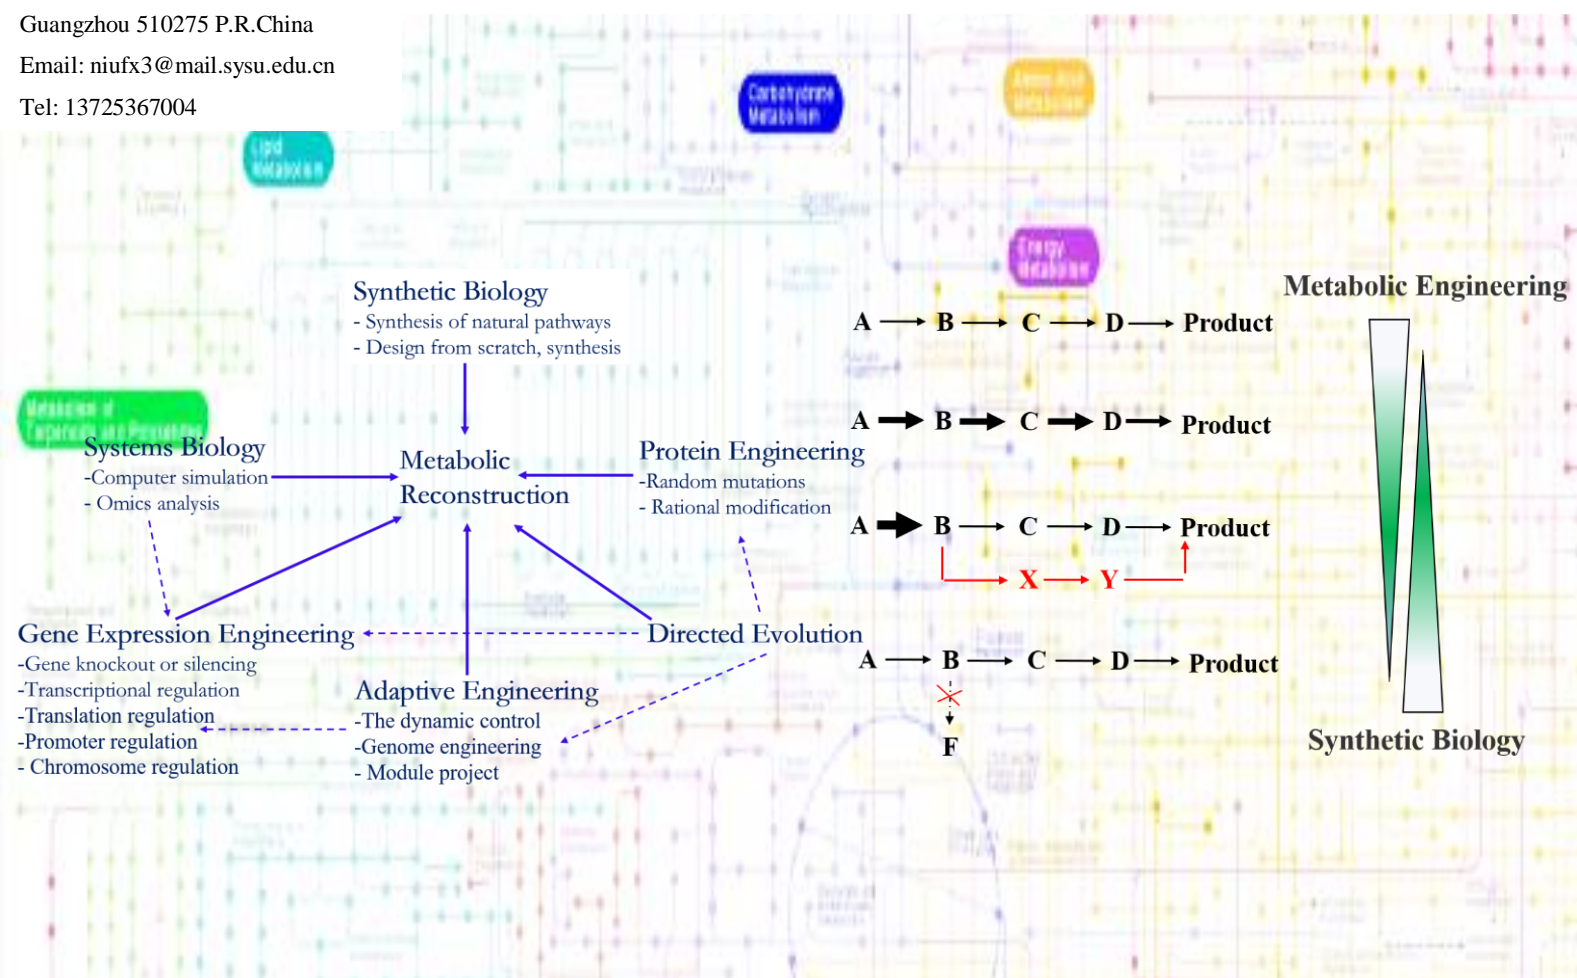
Guangzhou 510275 P.R.China

Email: niufx3@mail.sysu.edu.cn

Tel: 13725367004

Lipid Metabolism

Carbohydrate Metabolism

Amino Acid Metabolism

Energy Metabolism

Metabolism of Terpenoids and Polyketides

Synthetic Biology
- Synthesis of natural pathways
- Design from scratch, synthesis

Systems Biology
-Computer simulation
- Omics analysis

Metabolic Reconstruction

Protein Engineering
-Random mutations
- Rational modification

Gene Expression Engineering
-Gene knockout or silencing
-Transcriptional regulation
-Translation regulation
-Promoter regulation
- Chromosome regulation

Directed Evolution

Adaptive Engineering
-The dynamic control
-Genome engineering
- Module project

A → B → C → D → Product

A → B → C → D → Product

A → B → C → D → Product
X → Y

A → B → C → D → Product
F

Metabolic Engineering

Synthetic Biology